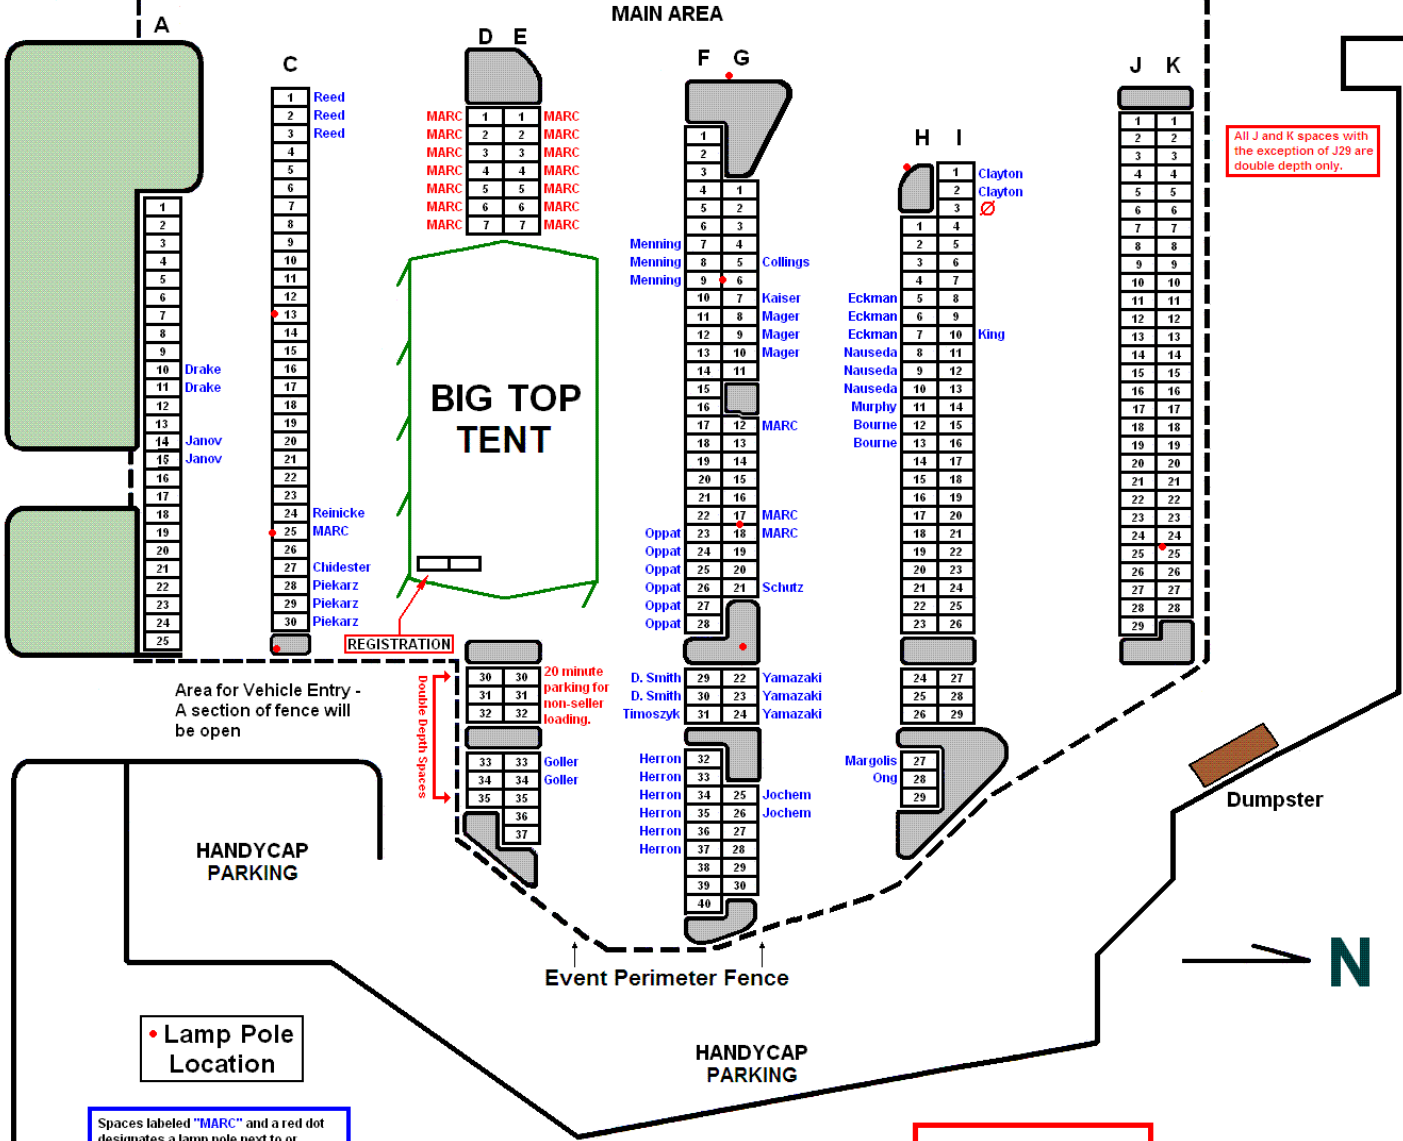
MAIN AREA

A

C

D E

F G

J K

H I

All J and K spaces with the exception of J29 are double depth only.

A: 1 2 3 4 5 6 7 8 9 10 Drake 11 Drake 12 13 14 Janov 15 Janov 16 17 18 19 20 21 22 23 24 25

C: 1 Reed 2 Reed 3 Reed 4 5 6 7 8 9 10 11 12 13 14 15 16 17 18 19 20 21 22 23 24 Reinicke 25 MARC 26 27 Chidester 28 Piekarz 29 Piekarz 30 Piekarz

D/E:
MARC 1 1 MARC
MARC 2 2 MARC
MARC 3 3 MARC
MARC 4 4 MARC
MARC 5 5 MARC
MARC 6 6 MARC
MARC 7 7 MARC

BIG TOP TENT

REGISTRATION

30 30
31 31
32 32
20 minute parking for non-seller loading.

Double Depth Spaces

33 33 Goller
34 34 Goller
35 35
36
37

F/G:
1
2
3
4 1
5 2
6 3
Menning 7 4
Menning 8 5 Collings
Menning 9 6
10 7 Kaiser
11 8 Mager
12 9 Mager
13 10 Mager
14 11
15
16
17 12 MARC
18 13
19 14
20 15
21 16
22 17 MARC
Oppat 23 18 MARC
Oppat 24 19
Oppat 25 20
Oppat 26 21 Schutz
Oppat 27
Oppat 28
D. Smith 29 22 Yamazaki
D. Smith 30 23 Yamazaki
Timoszyk 31 24 Yamazaki
Herron 32
Herron 33
Herron 34 25 Jochem
Herron 35 26 Jochem
Herron 36 27
Herron 37 28
38 29
39 30
40

H/I:
1 Clayton
2 Clayton
3 Ø
1 4
2 5
3 6
4 7
Eckman 5 8
Eckman 6 9
Eckman 7 10 King
Nauseda 8 11
Nauseda 9 12
Nauseda 10 13
Murphy 11 14
Bourne 12 15
Bourne 13 16
14 17
15 18
16 19
17 20
18 21
19 22
20 23
21 24
22 25
23 26
24 27
25 28
26 29
Margolis 27
Ong 28
29

J/K:
1 1
2 2
3 3
4 4
5 5
6 6
7 7
8 8
9 9
10 10
11 11
12 12
13 13
14 14
15 15
16 16
17 17
18 18
19 19
20 20
21 21
22 22
23 23
24 24
25 25
26 26
27 27
28 28
29

Area for Vehicle Entry - A section of fence will be open

HANDYCAP PARKING

Event Perimeter Fence

Dumpster

N

Lamp Pole Location

HANDYCAP PARKING

Spaces labeled "MARC" and a red dot designates a lamp pole next to or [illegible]